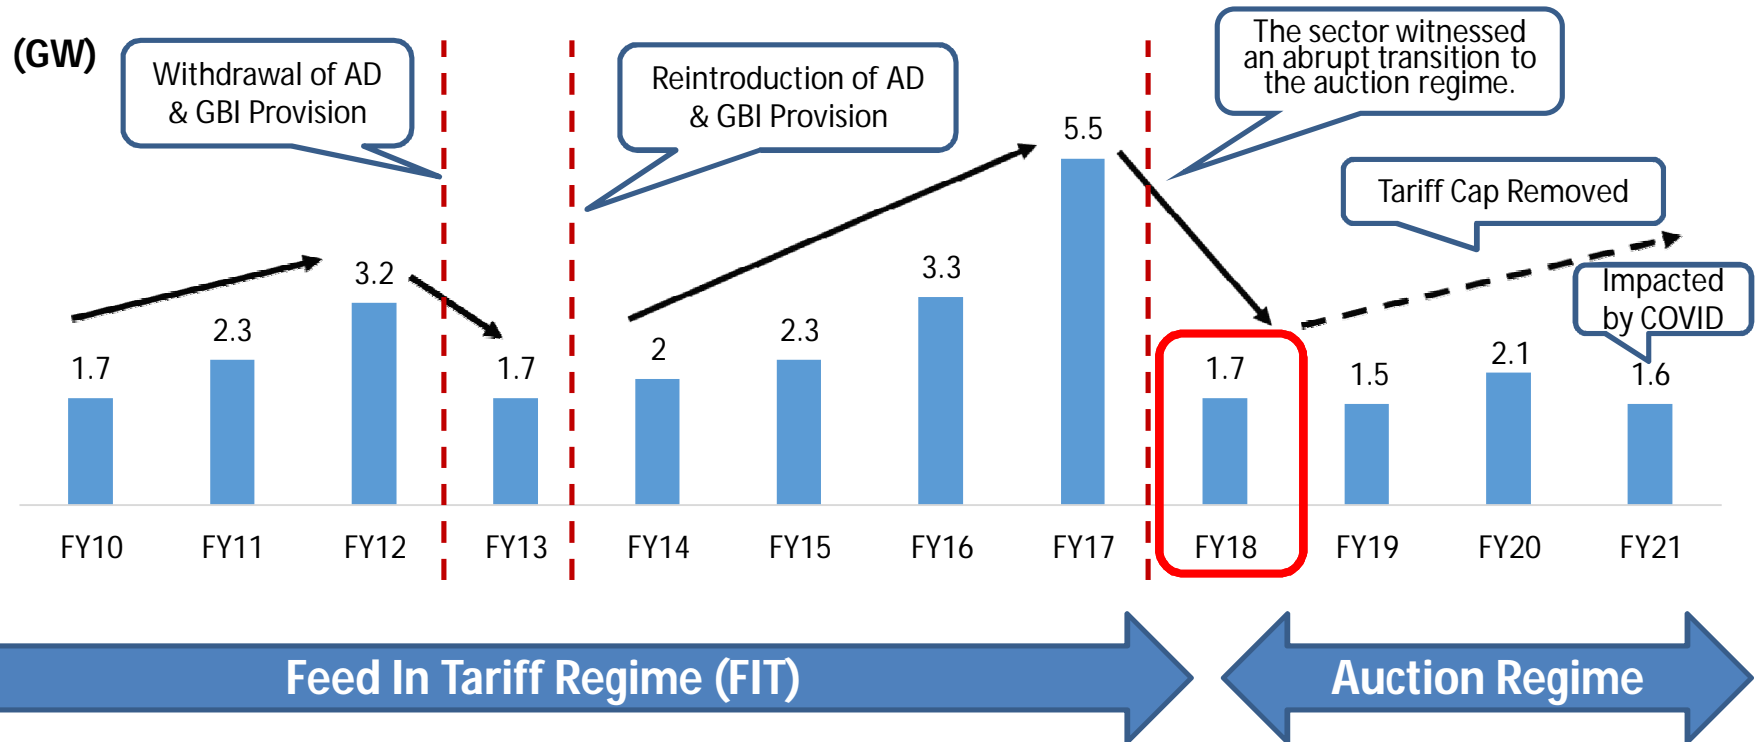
(GW)

Withdrawal of AD & GBI Provision

Reintroduction of AD & GBI Provision

The sector witnessed an abrupt transition to the auction regime.

Tariff Cap Removed

Impacted by COVID

| FY10 | FY11 | FY12 | FY13 | FY14 | FY15 | FY16 | FY17 | FY18 | FY19 | FY20 | FY21 |
|---|---|---|---|---|---|---|---|---|---|---|---|
| 1.7 | 2.3 | 3.2 | 1.7 | 2 | 2.3 | 3.3 | 5.5 | 1.7 | 1.5 | 2.1 | 1.6 |

Feed In Tariff Regime (FIT)

Auction Regime